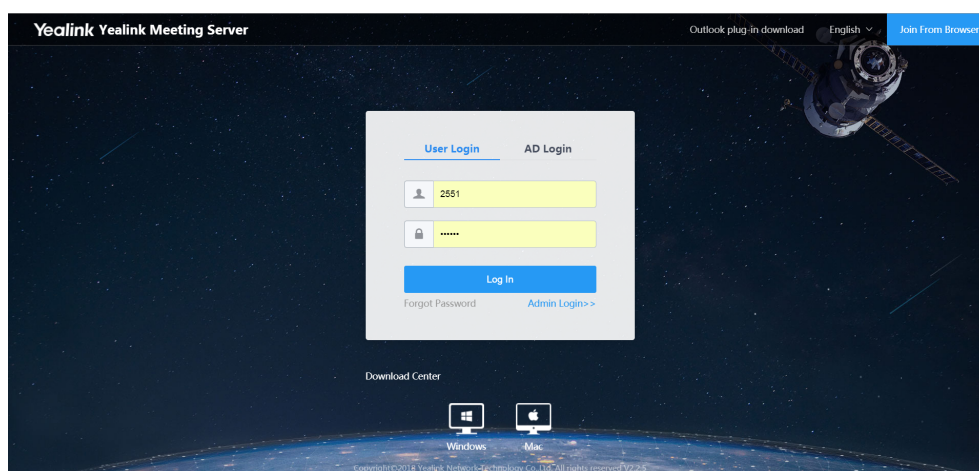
Yealink Yealink Meeting Server

Outlook plug-in download English Join From Browser

User Login AD Login

2551

••••••

Log In

Forgot Password Admin Login>>

Download Center

Windows Mac

Copyright©2018 Yealink Network Technology Co.,Ltd. All rights reserved V2.2.5